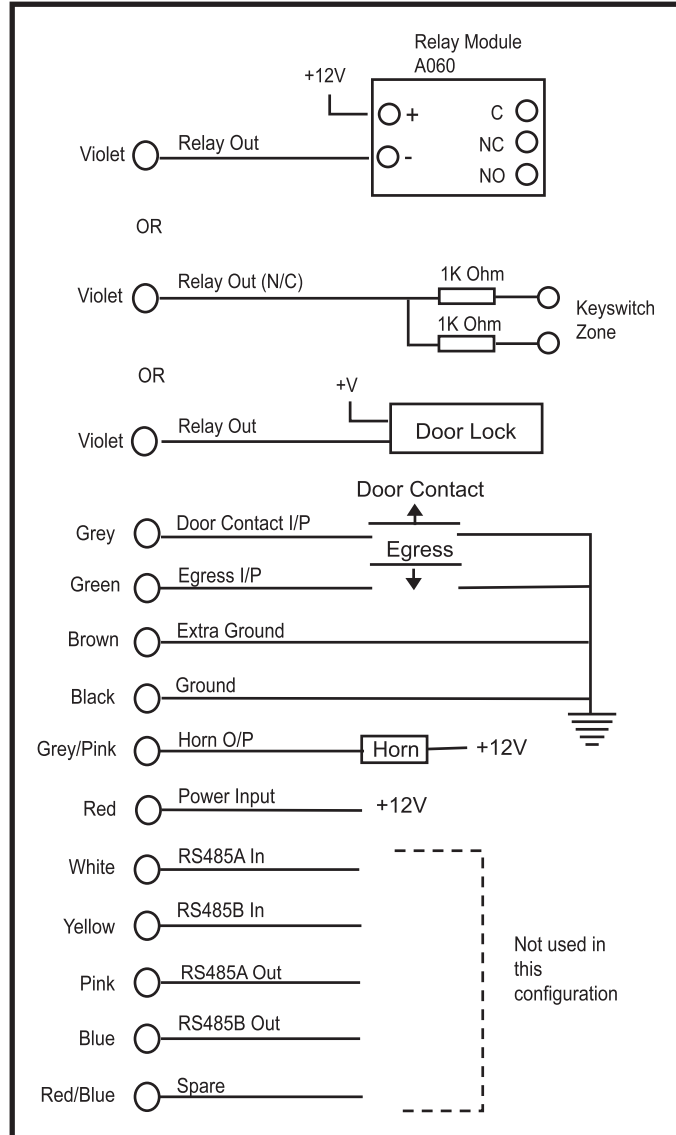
Relay Module
A060

+12V

+

-

C

NC

NO

Violet

Relay Out

OR

Violet

Relay Out (N/C)

1K Ohm

1K Ohm

Keyswitch
Zone

OR

+V

Violet

Relay Out

Door Lock

Door Contact

Grey

Door Contact I/P

Egress

Green

Egress I/P

Brown

Extra Ground

Black

Ground

Grey/Pink

Horn O/P

Horn

+12V

Red

Power Input

+12V

White

RS485A In

Yellow

RS485B In

Pink

RS485A Out

Blue

RS485B Out

Red/Blue

Spare

Not used in
this
configuration